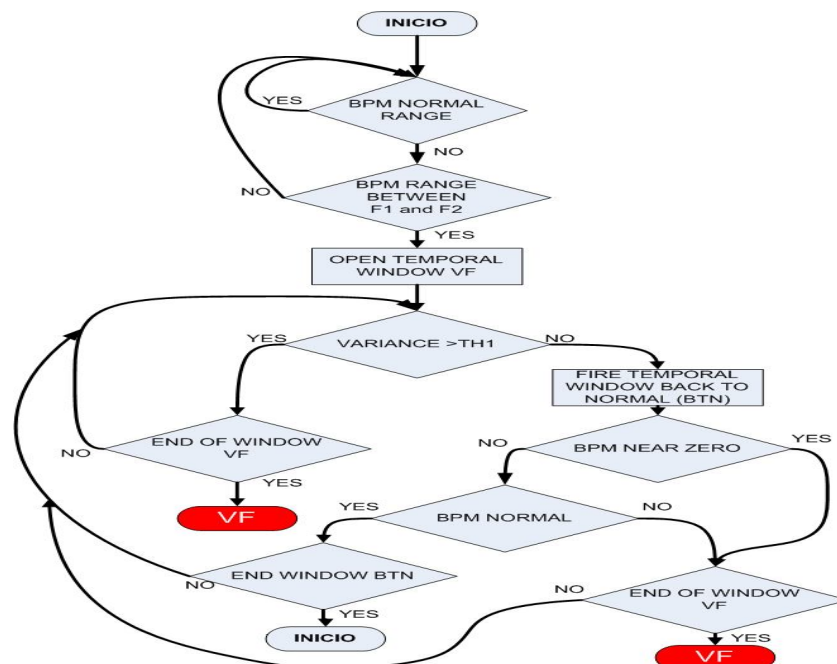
INICIO

BPM NORMAL RANGE

YES

NO

BPM RANGE BETWEEN F1 and F2

NO

YES

OPEN TEMPORAL WINDOW VF

YES

VARIANCE >TH1

NO

FIRE TEMPORAL WINDOW BACK TO NORMAL (BTN)

NO

END OF WINDOW VF

YES

VF

NO

BPM NEAR ZERO

YES

YES

BPM NORMAL

NO

NO

END WINDOW BTN

YES

INICIO

NO

END OF WINDOW VF

YES

VF